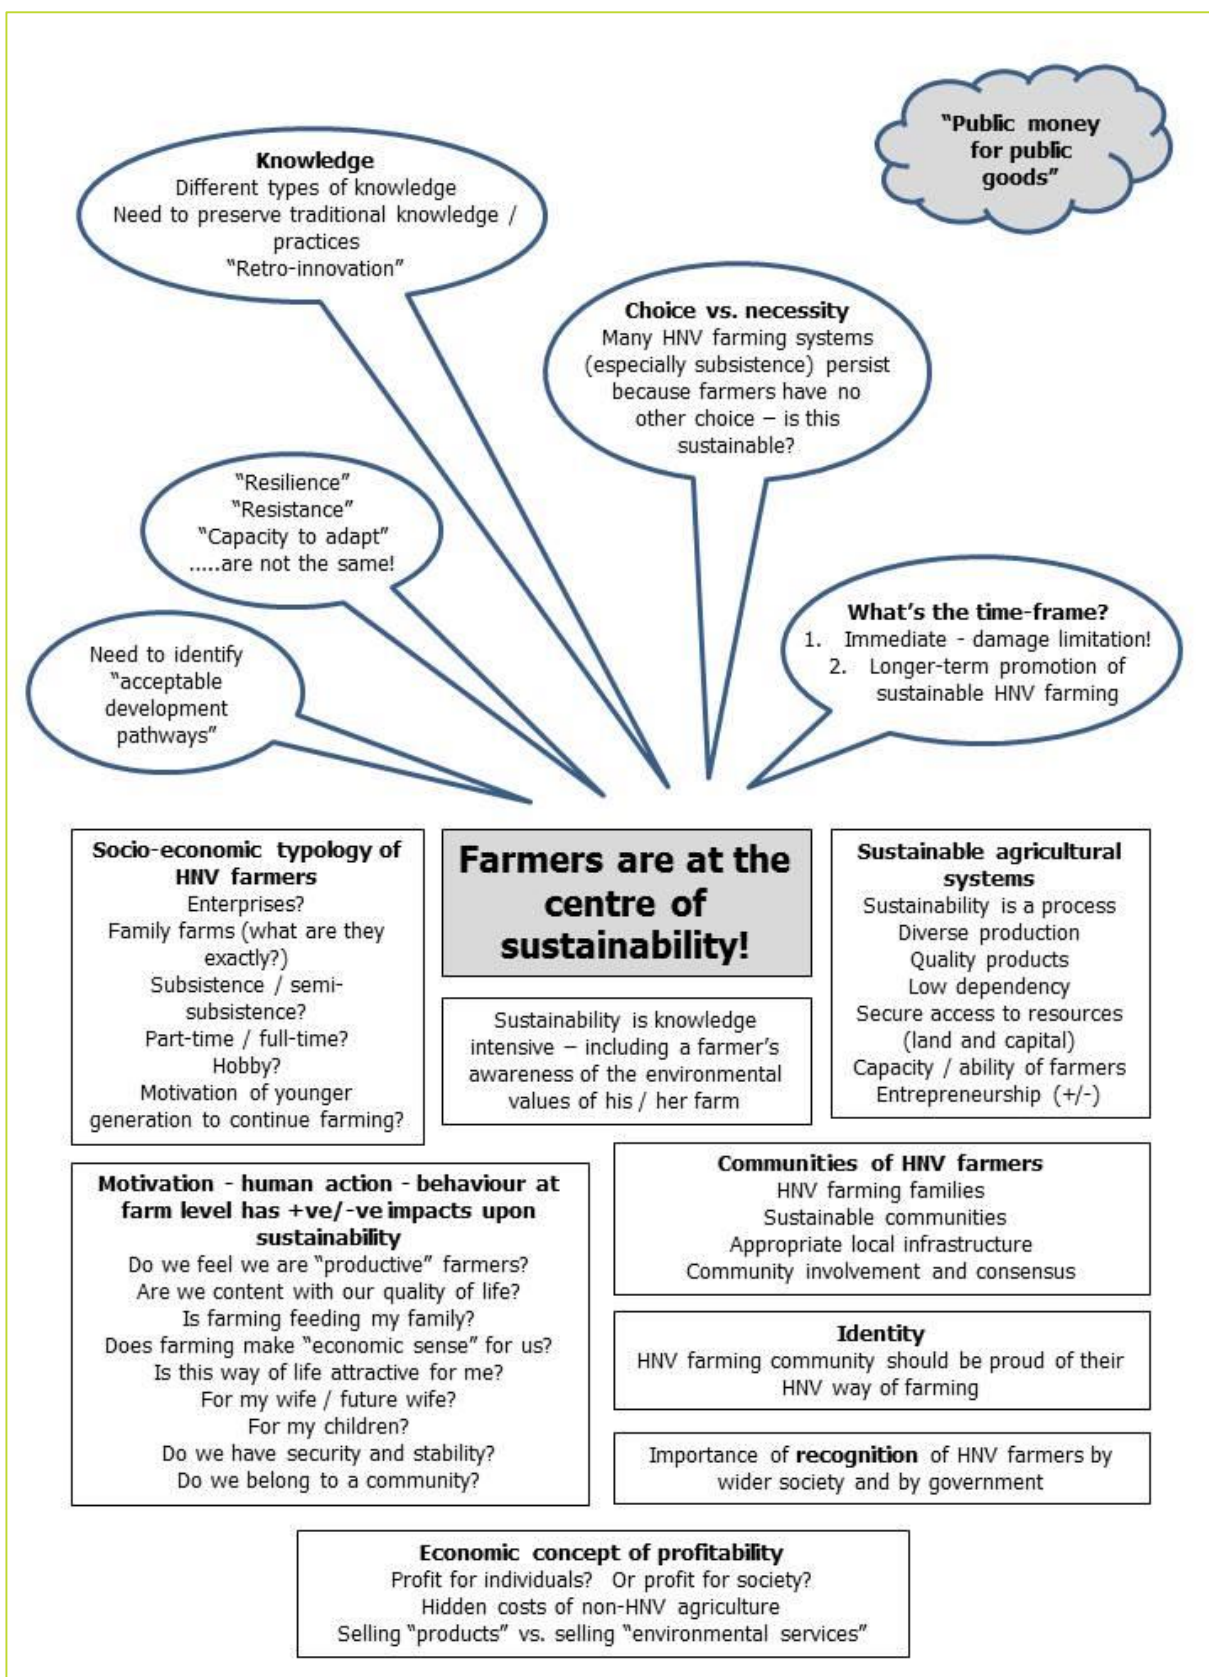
"Public money for public goods"

**Knowledge**
Different types of knowledge
Need to preserve traditional knowledge / practices
"Retro-innovation"

**Choice vs. necessity**
Many HNV farming systems (especially subsistence) persist because farmers have no other choice – is this sustainable?

"Resilience"
"Resistance"
"Capacity to adapt"
.....are not the same!

**What's the time-frame?**
1. Immediate - damage limitation!
2. Longer-term promotion of sustainable HNV farming

Need to identify "acceptable development pathways"

**Socio-economic typology of HNV farmers**
Enterprises?
Family farms (what are they exactly?)
Subsistence / semi-subsistence?
Part-time / full-time?
Hobby?
Motivation of younger generation to continue farming?

**Farmers are at the centre of sustainability!**

Sustainability is knowledge intensive – including a farmer's awareness of the environmental values of his / her farm

**Sustainable agricultural systems**
Sustainability is a process
Diverse production
Quality products
Low dependency
Secure access to resources (land and capital)
Capacity / ability of farmers
Entrepreneurship (+/-)

**Motivation - human action - behaviour at farm level has +ve/-ve impacts upon sustainability**
Do we feel we are "productive" farmers?
Are we content with our quality of life?
Is farming feeding my family?
Does farming make "economic sense" for us?
Is this way of life attractive for me?
For my wife / future wife?
For my children?
Do we have security and stability?
Do we belong to a community?

**Communities of HNV farmers**
HNV farming families
Sustainable communities
Appropriate local infrastructure
Community involvement and consensus

**Identity**
HNV farming community should be proud of their HNV way of farming

Importance of **recognition** of HNV farmers by wider society and by government

**Economic concept of profitability**
Profit for individuals? Or profit for society?
Hidden costs of non-HNV agriculture
Selling "products" vs. selling "environmental services"